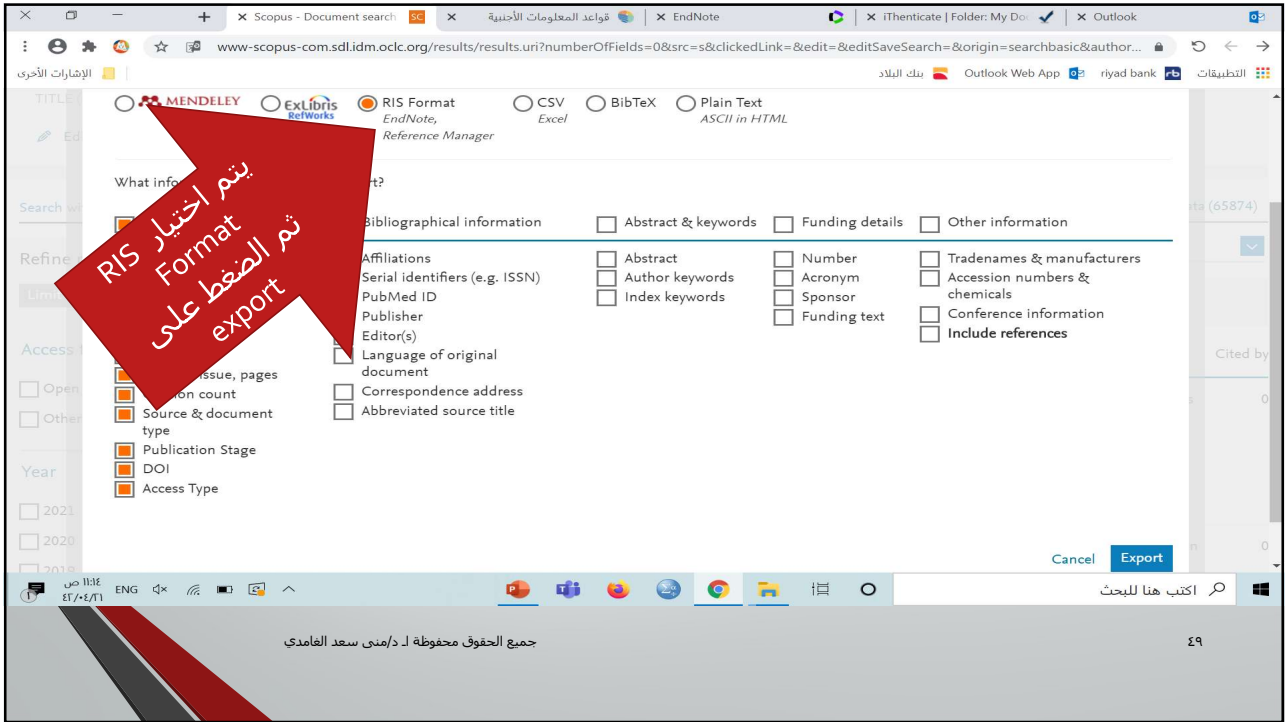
Scopus - Document search
قواعد المعلومات الأجنبية
EndNote
iThenticate | Folder: My Do
Outlook

www-scopus-com.sdl.idm.oclc.org/results/results.uri?numberOfFields=0&src=s&clickedLink=&edit=&editSaveSearch=&origin=searchbasic&author...

الإشارات الأخرى
بنك البلاد
Outlook Web App
riyad bank
التطبيقات

MENDELEY
ExLibris RefWorks
RIS Format
EndNote, Reference Manager
CSV
Excel
BibTeX
Plain Text
ASCII in HTML

What info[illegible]rt?

Bibliographical information
Abstract & keywords
Funding details
Other information

Affiliations
Serial identifiers (e.g. ISSN)
PubMed ID
Publisher
Editor(s)
Language of original document
Correspondence address
Abbreviated source title

Abstract
Author keywords
Index keywords

Number
Acronym
Sponsor
Funding text

Tradenames & manufacturers
Accession numbers & chemicals
Conference information
Include references

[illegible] issue, pages
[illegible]ion count
Source & document type
Publication Stage
DOI
Access Type

يتم اختيار RIS Format ثم الضغط على export

Cancel
Export

Year
2021
2020
2019
Cited by
(65874)

١١:١٤ ص
٤٢/٠٤/٢١
ENG
اكتب هنا للبحث

جميع الحقوق محفوظة لـ د/منى سعد الغامدي
٤٩